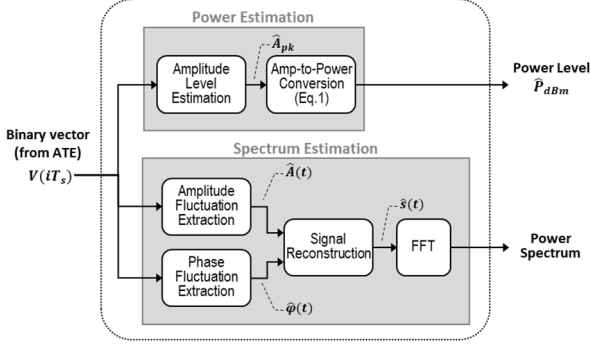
Power Estimation

Amplitude Level Estimation

$\widehat{A}_{pk}$

Amp-to-Power Conversion (Eq.1)

Power Level
$\widehat{P}_{dBm}$

Binary vector (from ATE)
$V(iT_s)$

Spectrum Estimation

Amplitude Fluctuation Extraction

$\widehat{A}(t)$

Signal Reconstruction

$\hat{s}(t)$

FFT

Power Spectrum

Phase Fluctuation Extraction

$\widehat{\varphi}(t)$